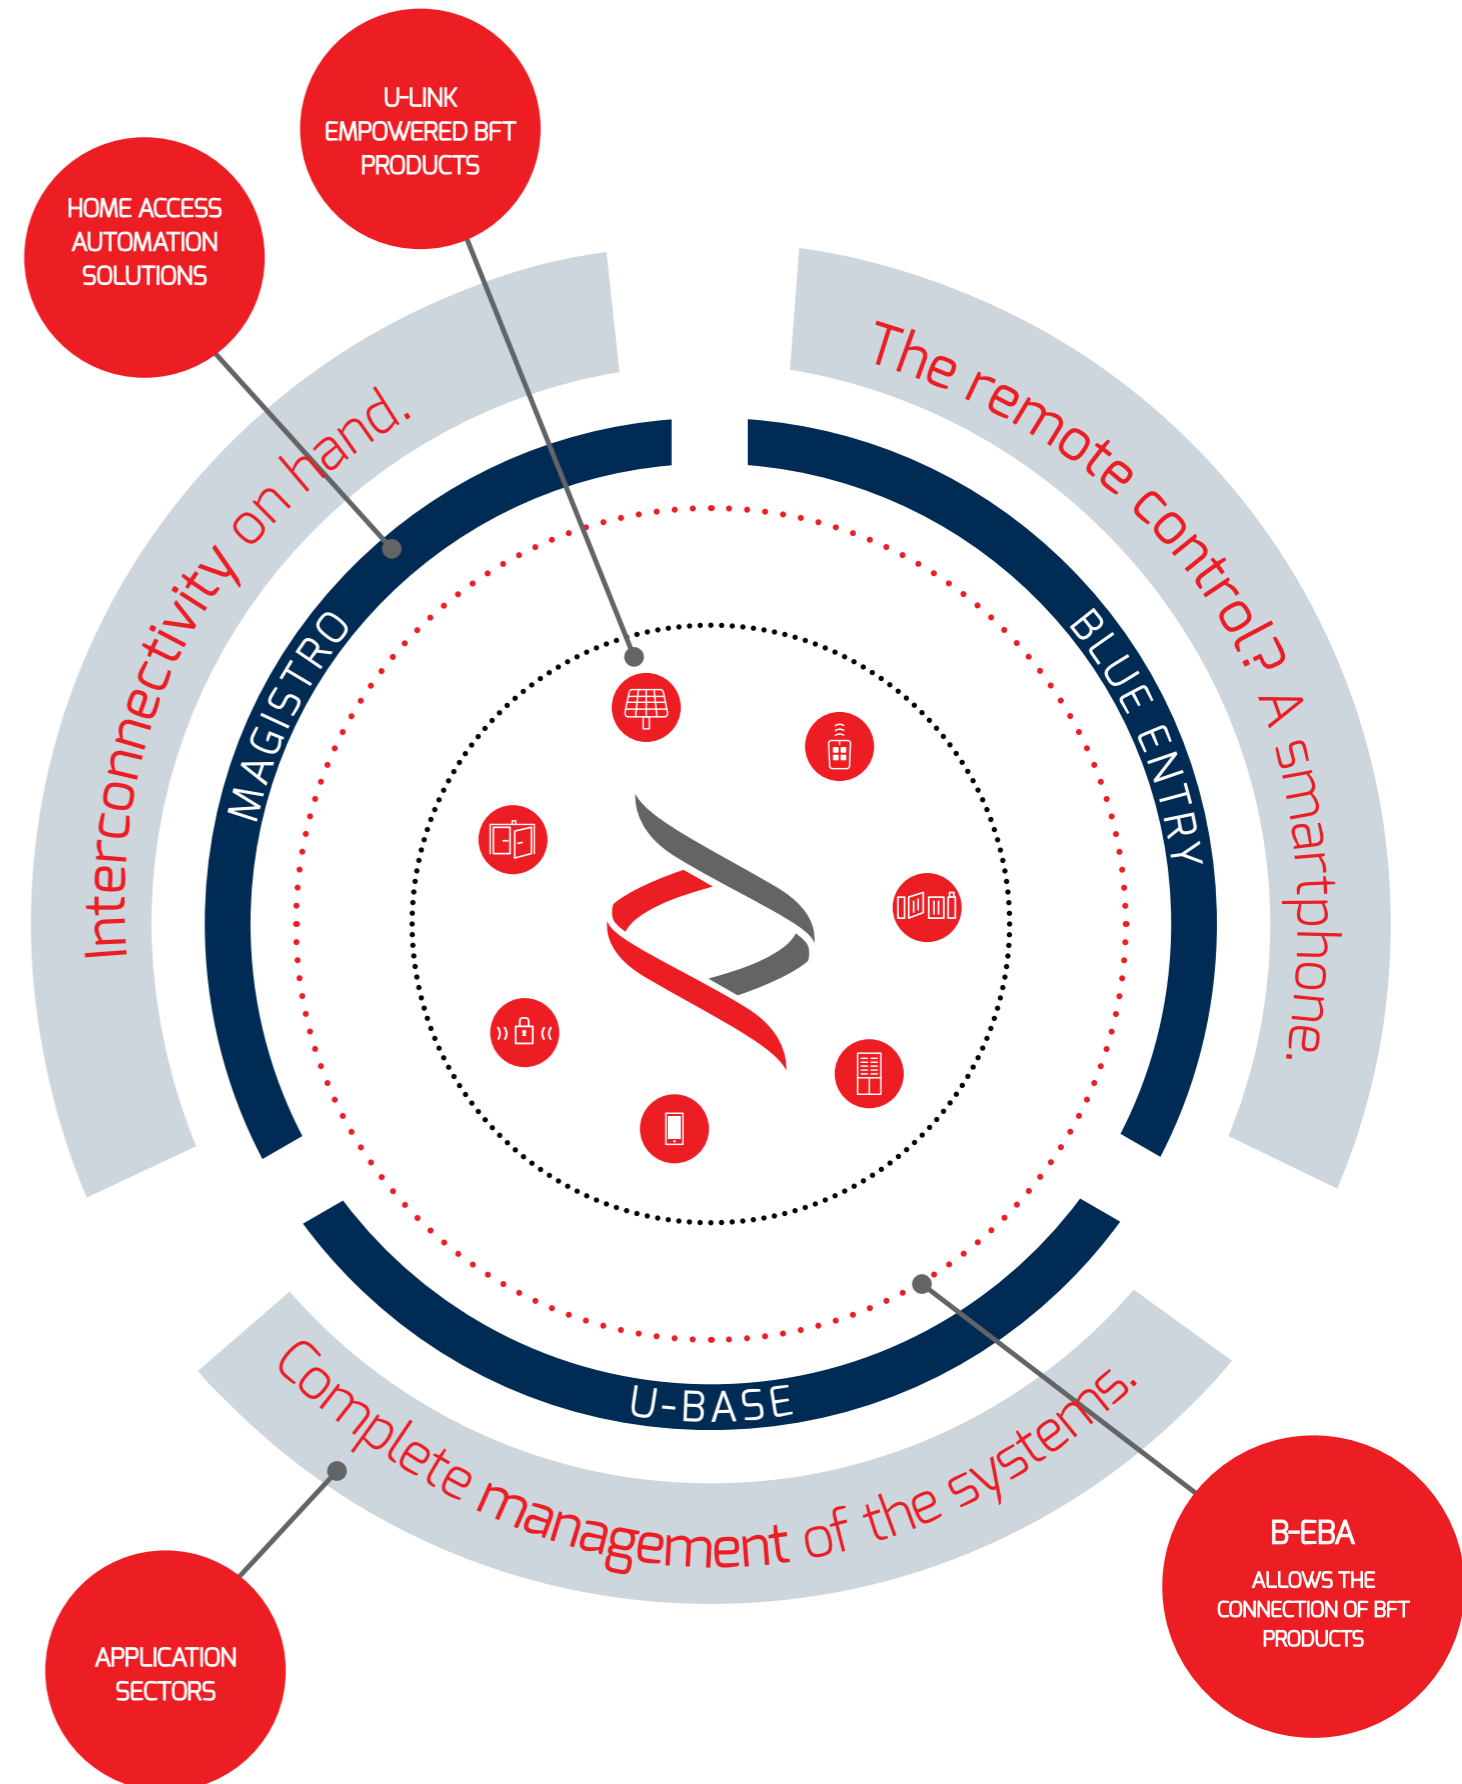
U-LINK EMPOWERED BFT PRODUCTS

HOME ACCESS AUTOMATION SOLUTIONS

Interconnectivity on hand.

The remote control? A smartphone.

MAGISTRO

BLUE ENTRY

U-BASE

Complete management of the systems.

B-EBA
ALLOWS THE CONNECTION OF BFT PRODUCTS

APPLICATION SECTORS